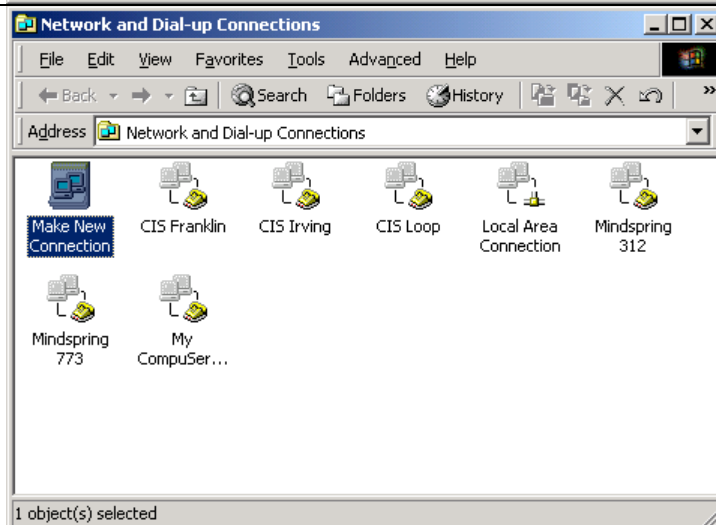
Network and Dial-up Connections

File Edit View Favorites Tools Advanced Help

Back Search Folders History

Address Network and Dial-up Connections

Make New Connection

CIS Franklin

CIS Irving

CIS Loop

Local Area Connection

Mindspring 312

Mindspring 773

My CompuSer...

1 object(s) selected